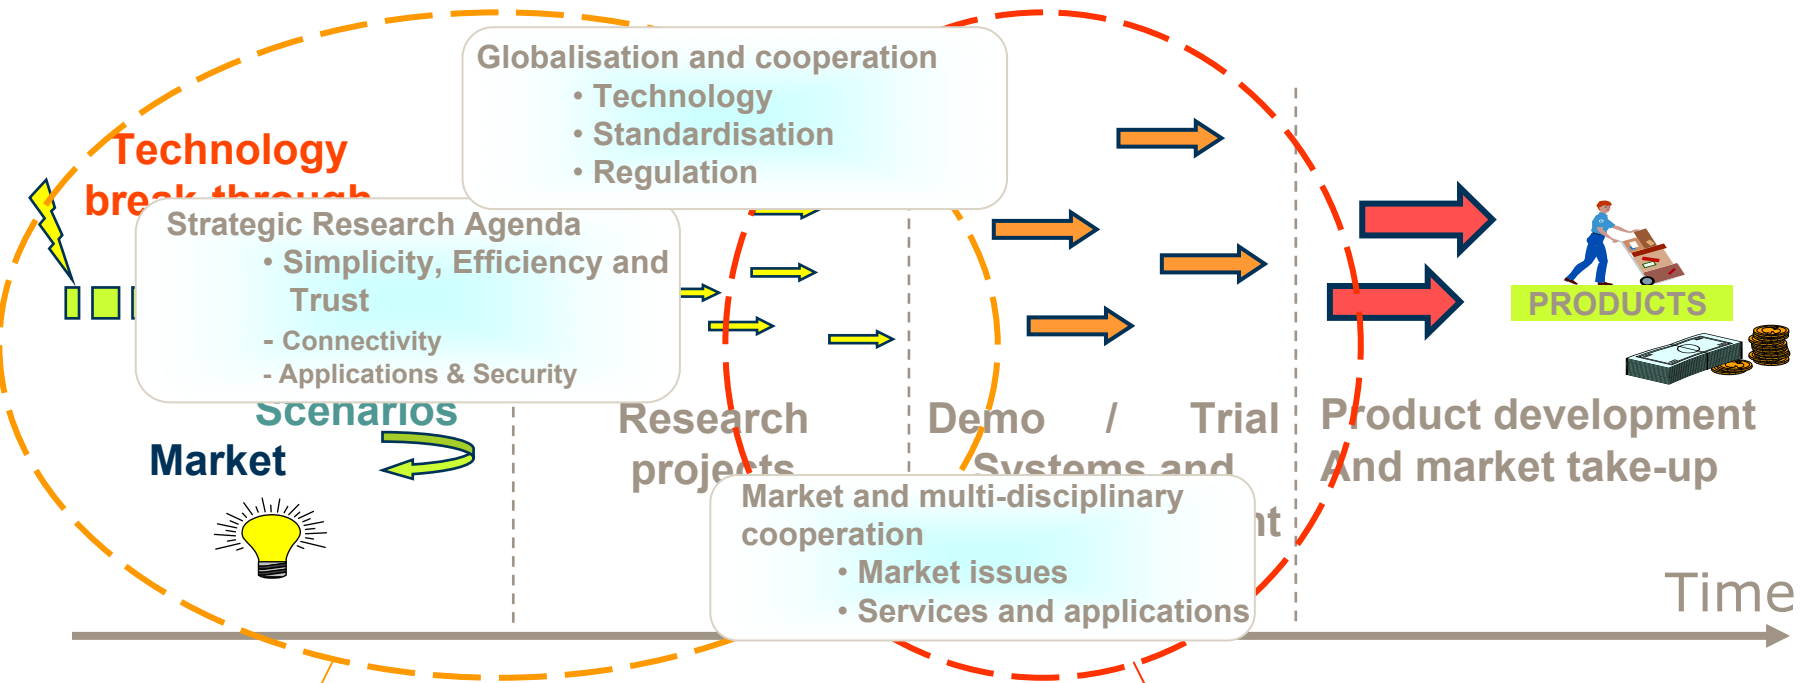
Globalisation and cooperation
• Technology
• Standardisation
• Regulation

Technology break-through

Strategic Research Agenda
• Simplicity, Efficiency and Trust
- Connectivity
- Applications & Security

Scenarios

Market

Research projects

Demo / Trial Systems and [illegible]nt

Market and multi-disciplinary cooperation
• Market issues
• Services and applications

PRODUCTS

Product development And market take-up

Time